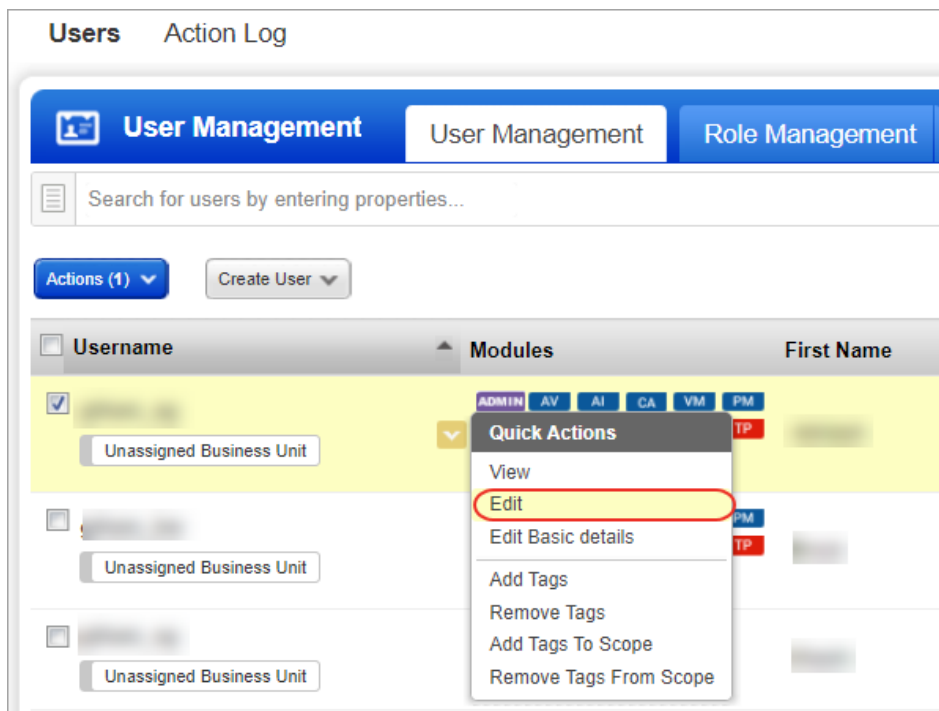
Users Action Log

User Management

User Management Role Management

Search for users by entering properties...

Actions (1)

Create User

| Username | Modules | First Name |
|---|---|---|
| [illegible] Unassigned Business Unit | ADMIN AV AI CA VM PM TP | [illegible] |
| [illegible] Unassigned Business Unit | PM TP | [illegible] |
| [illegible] Unassigned Business Unit | | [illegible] |

Quick Actions
View
Edit
Edit Basic details
Add Tags
Remove Tags
Add Tags To Scope
Remove Tags From Scope